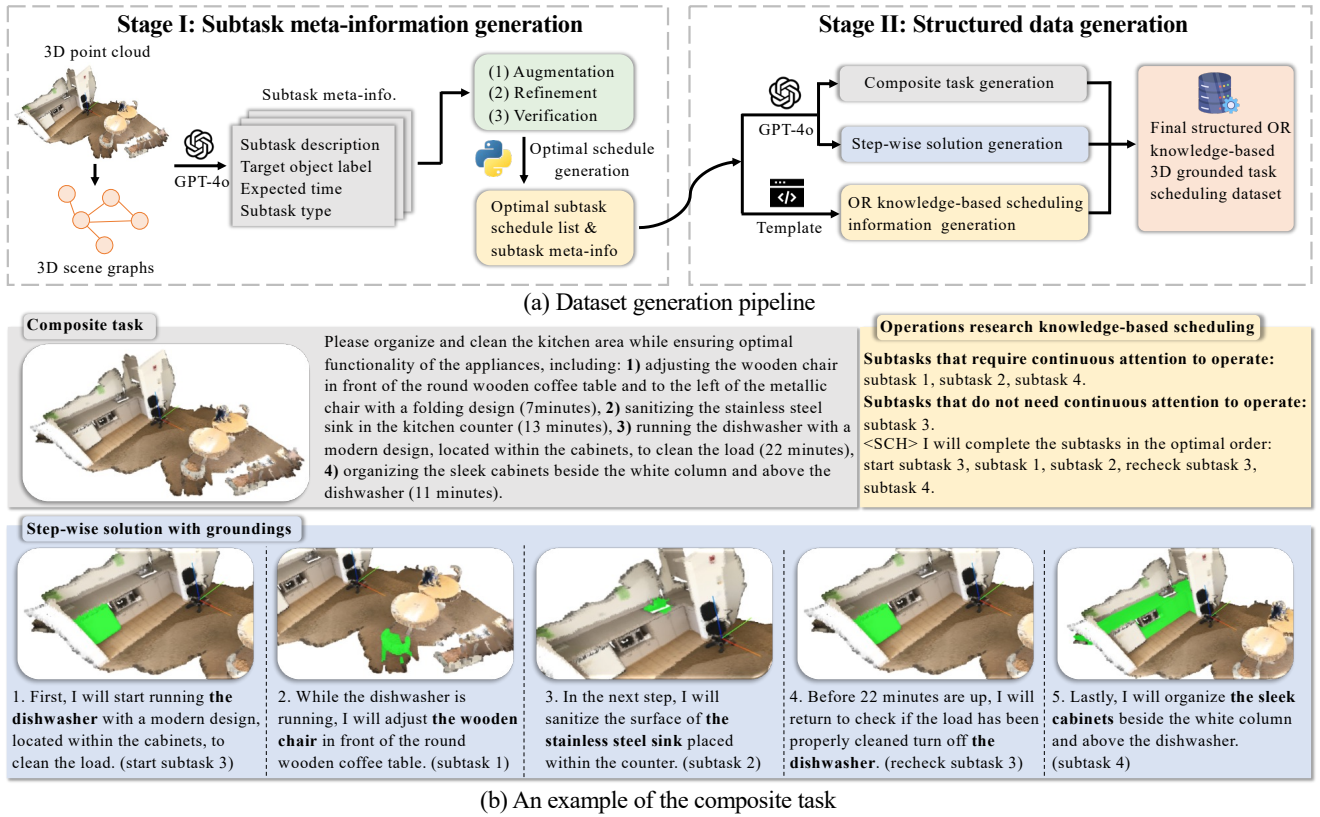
Stage I: Subtask meta-information generation

3D point cloud

3D scene graphs

GPT-4o

Subtask meta-info.

Subtask description
Target object label
Expected time
Subtask type

(1) Augmentation
(2) Refinement
(3) Verification

Optimal schedule generation

Optimal subtask schedule list & subtask meta-info

Stage II: Structured data generation

GPT-4o

Composite task generation

Step-wise solution generation

Template

OR knowledge-based scheduling information generation

Final structured OR knowledge-based 3D grounded task scheduling dataset

(a) Dataset generation pipeline

Composite task

Please organize and clean the kitchen area while ensuring optimal functionality of the appliances, including: **1)** adjusting the wooden chair in front of the round wooden coffee table and to the left of the metallic chair with a folding design (7minutes), **2)** sanitizing the stainless steel sink in the kitchen counter (13 minutes), **3)** running the dishwasher with a modern design, located within the cabinets, to clean the load (22 minutes), **4)** organizing the sleek cabinets beside the white column and above the dishwasher (11 minutes).

Operations research knowledge-based scheduling

**Subtasks that require continuous attention to operate:**
subtask 1, subtask 2, subtask 4.
**Subtasks that do not need continuous attention to operate:**
subtask 3.
<SCH> I will complete the subtasks in the optimal order: start subtask 3, subtask 1, subtask 2, recheck subtask 3, subtask 4.

Step-wise solution with groundings

1. First, I will start running **the dishwasher** with a modern design, located within the cabinets, to clean the load. (start subtask 3)

2. While the dishwasher is running, I will adjust **the wooden chair** in front of the round wooden coffee table. (subtask 1)

3. In the next step, I will sanitize the surface of **the stainless steel sink** placed within the counter. (subtask 2)

4. Before 22 minutes are up, I will return to check if the load has been properly cleaned turn off **the dishwasher**. (recheck subtask 3)

5. Lastly, I will organize **the sleek cabinets** beside the white column and above the dishwasher. (subtask 4)

(b) An example of the composite task